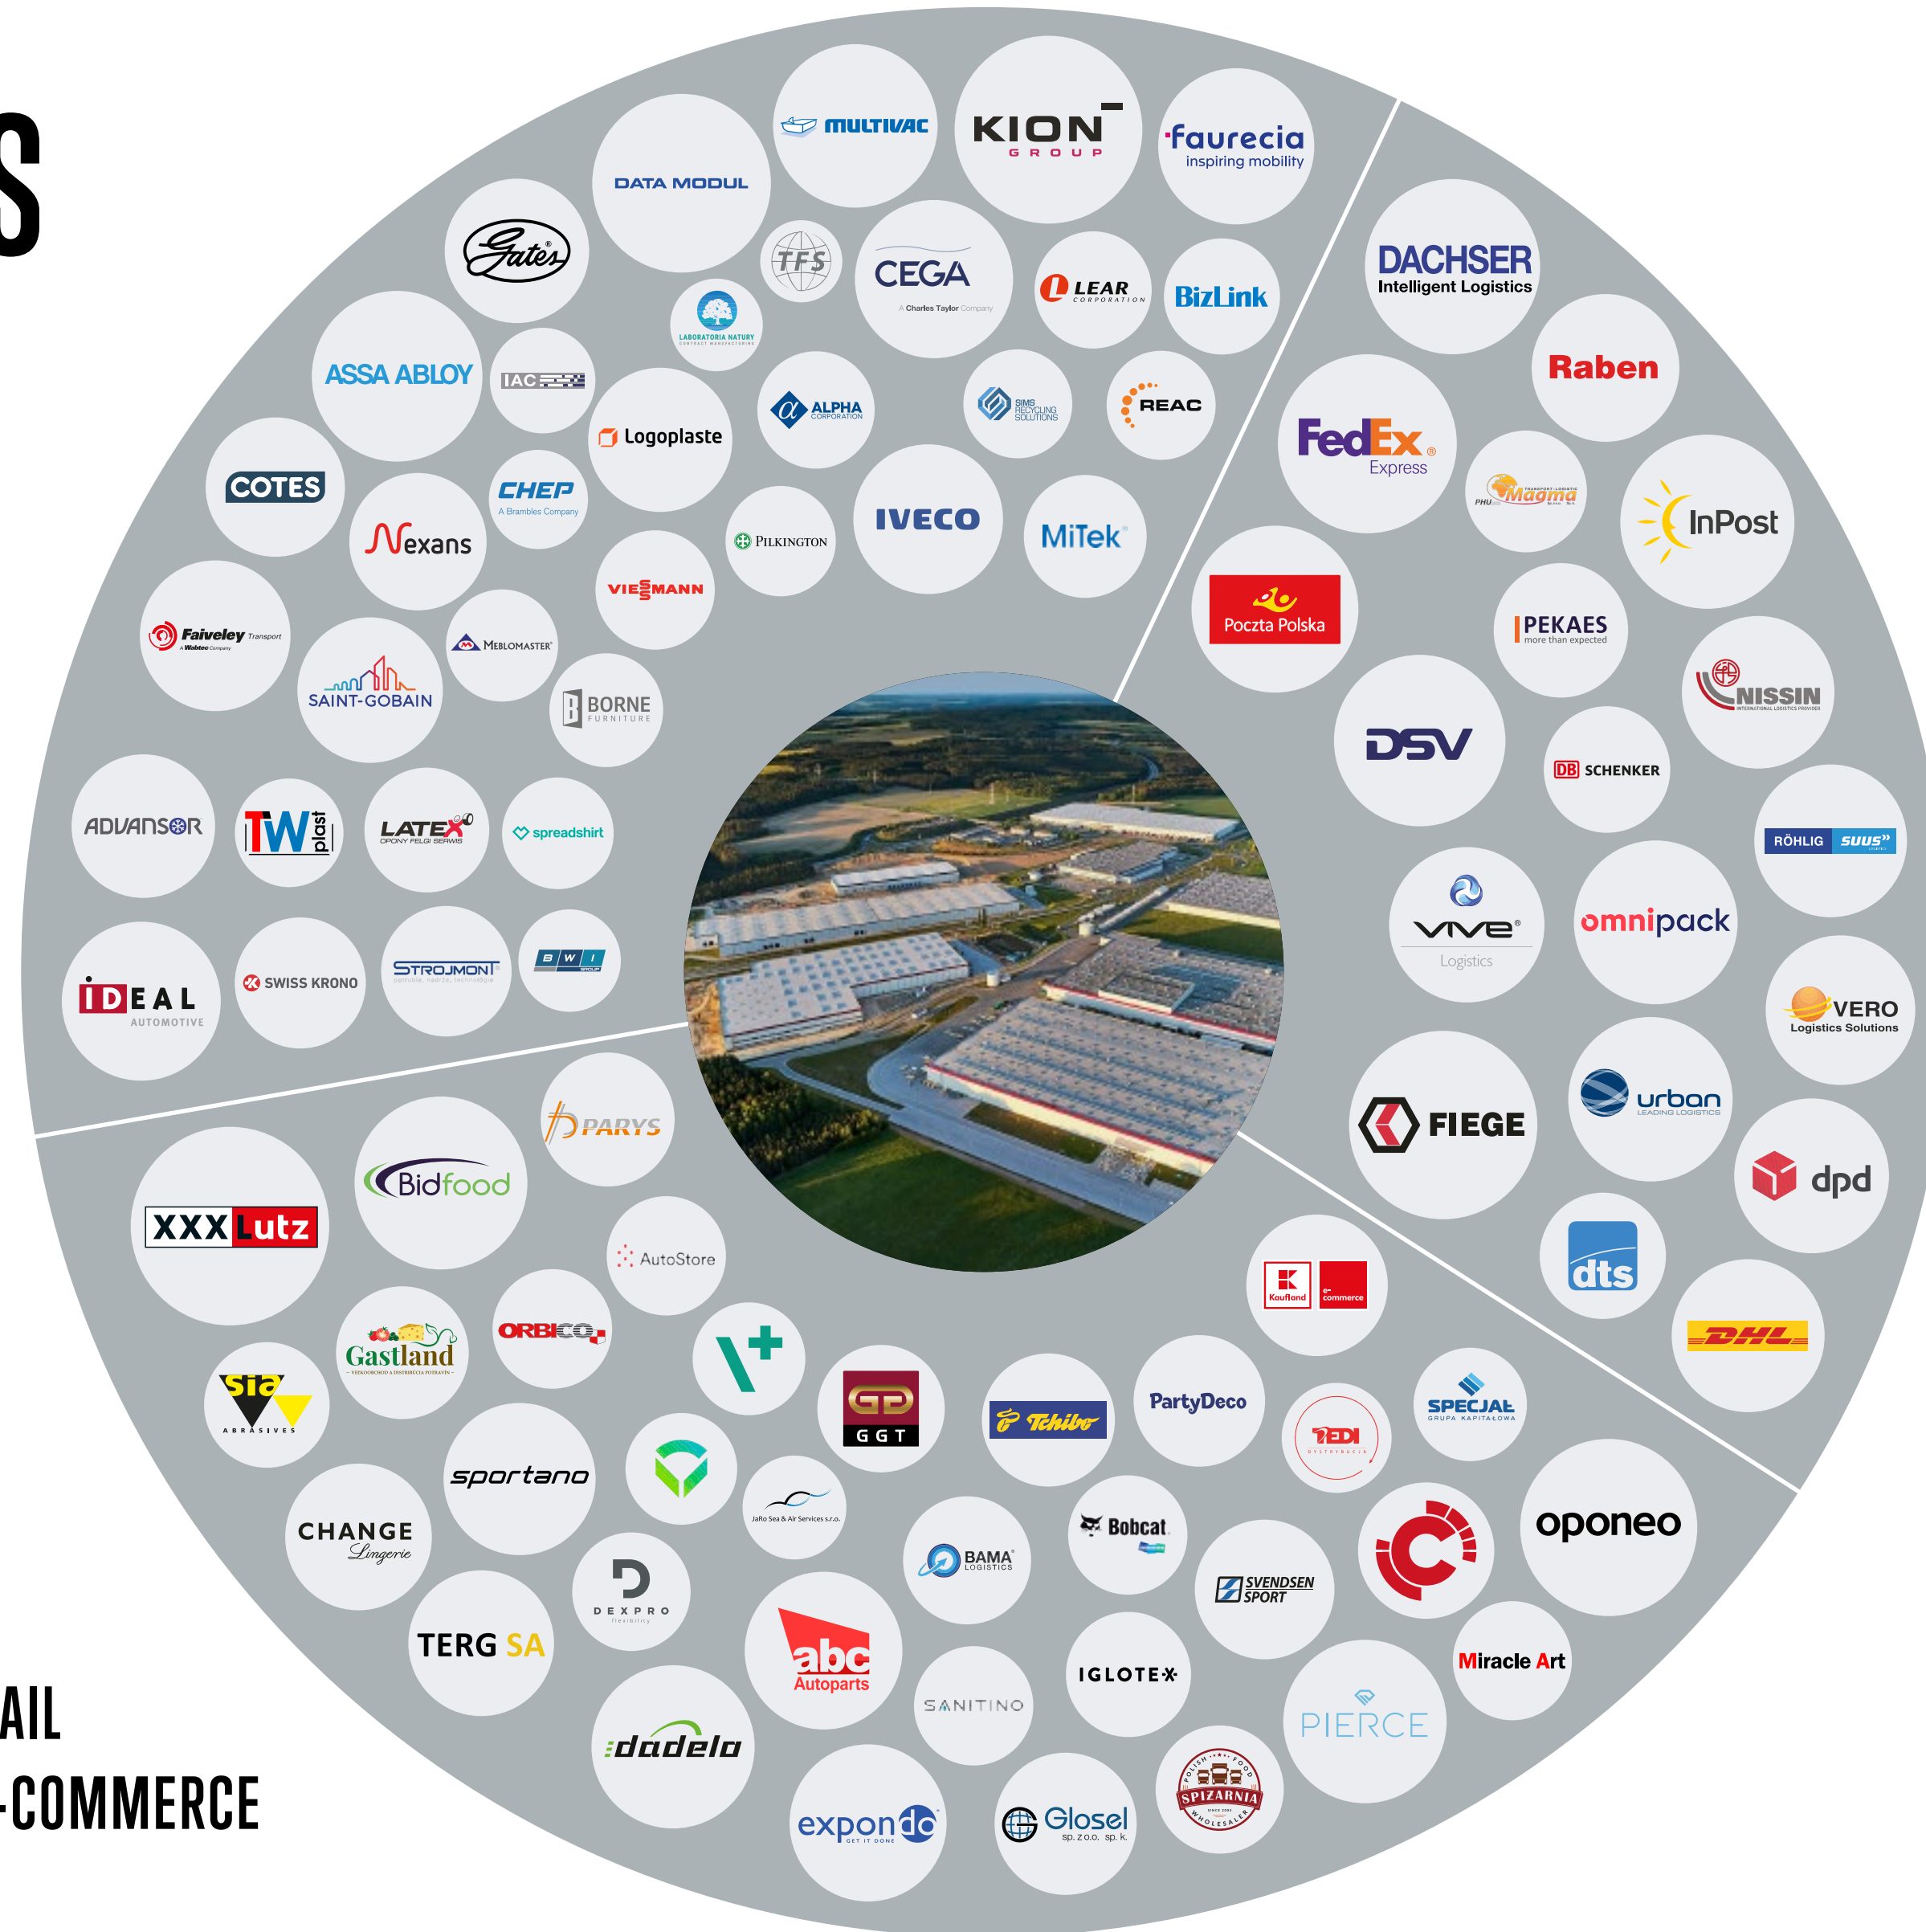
S

AIL
-COMMERCE

MULTIVAC
KION GROUP
faurecia inspiring mobility
DATA MODUL
Gates
TFS
CEGA A Charles Taylor Company
LEAR CORPORATION
BizLink
LABORATORIA NATURY
ASSA ABLOY
IAC
Logoplaste
ALPHA CORPORATION
SIMS RECYCLING SOLUTIONS
REAC
COTES
CHEP A Brambles Company
Nexans
PILKINGTON
IVECO
MiTek
VIESSMANN
Faiveley Transport A Wabtec Company
MEBLOMASTER
SAINT-GOBAIN
BORNE FURNITURE
ADVANSOR
TW plast
LATEX OPONY FELGI SERWIS
spreadshirt
IDEAL AUTOMOTIVE
SWISS KRONO
STROJMONT
BWI GROUP

DACHSER Intelligent Logistics
Raben
FedEx Express
PHU Magma
InPost
Poczta Polska
PEKAES more than expected
NISSIN INTERNATIONAL LOGISTICS PROVIDER
DSV
DB SCHENKER
RÖHLIG SUUS
VIVE Logistics
omnipack
VERO Logistics Solutions
FIEGE
urban LEADING LOGISTICS
dpd
dts
DHL

PARYS
XXXLutz
Bidfood
AutoStore
Kaufland e-commerce
Gastland
ORBICO
GGT
Tchibo
PartyDeco
REDI DYSTRYBUCJA
SPECJAŁ GRUPA KAPITAŁOWA
sia ABRASIVES
sportano
JaRo Sea & Air Services s.r.o.
BAMA LOGISTICS
Bobcat
SVENDSEN SPORT
oponeo
CHANGE Lingerie
DEXPRO
TERG SA
abc Autoparts
SANITINO
IGLOTEX
Miracle Art
PIERCE
dadela
expondo GET IT DONE
Glosel sp. z o.o. sp. k.
POLISH FOOD SPIŻARNIA WHOLESALER